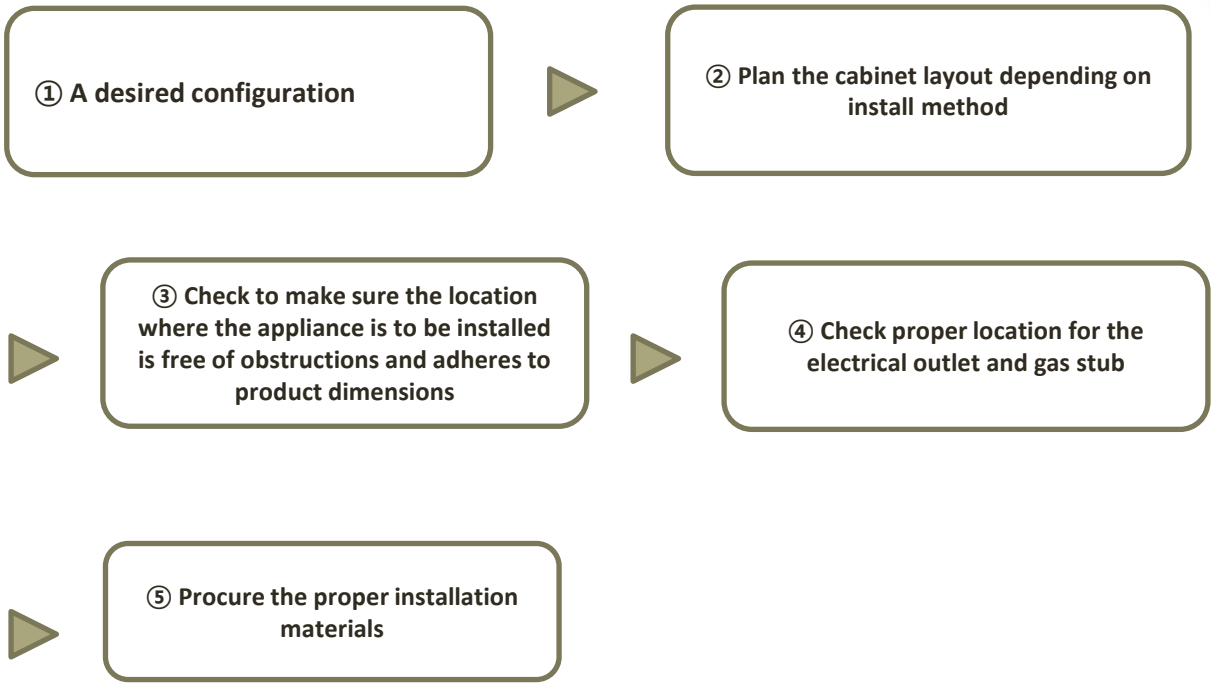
① A desired configuration

② Plan the cabinet layout depending on install method

③ Check to make sure the location where the appliance is to be installed is free of obstructions and adheres to product dimensions

④ Check proper location for the electrical outlet and gas stub

⑤ Procure the proper installation materials